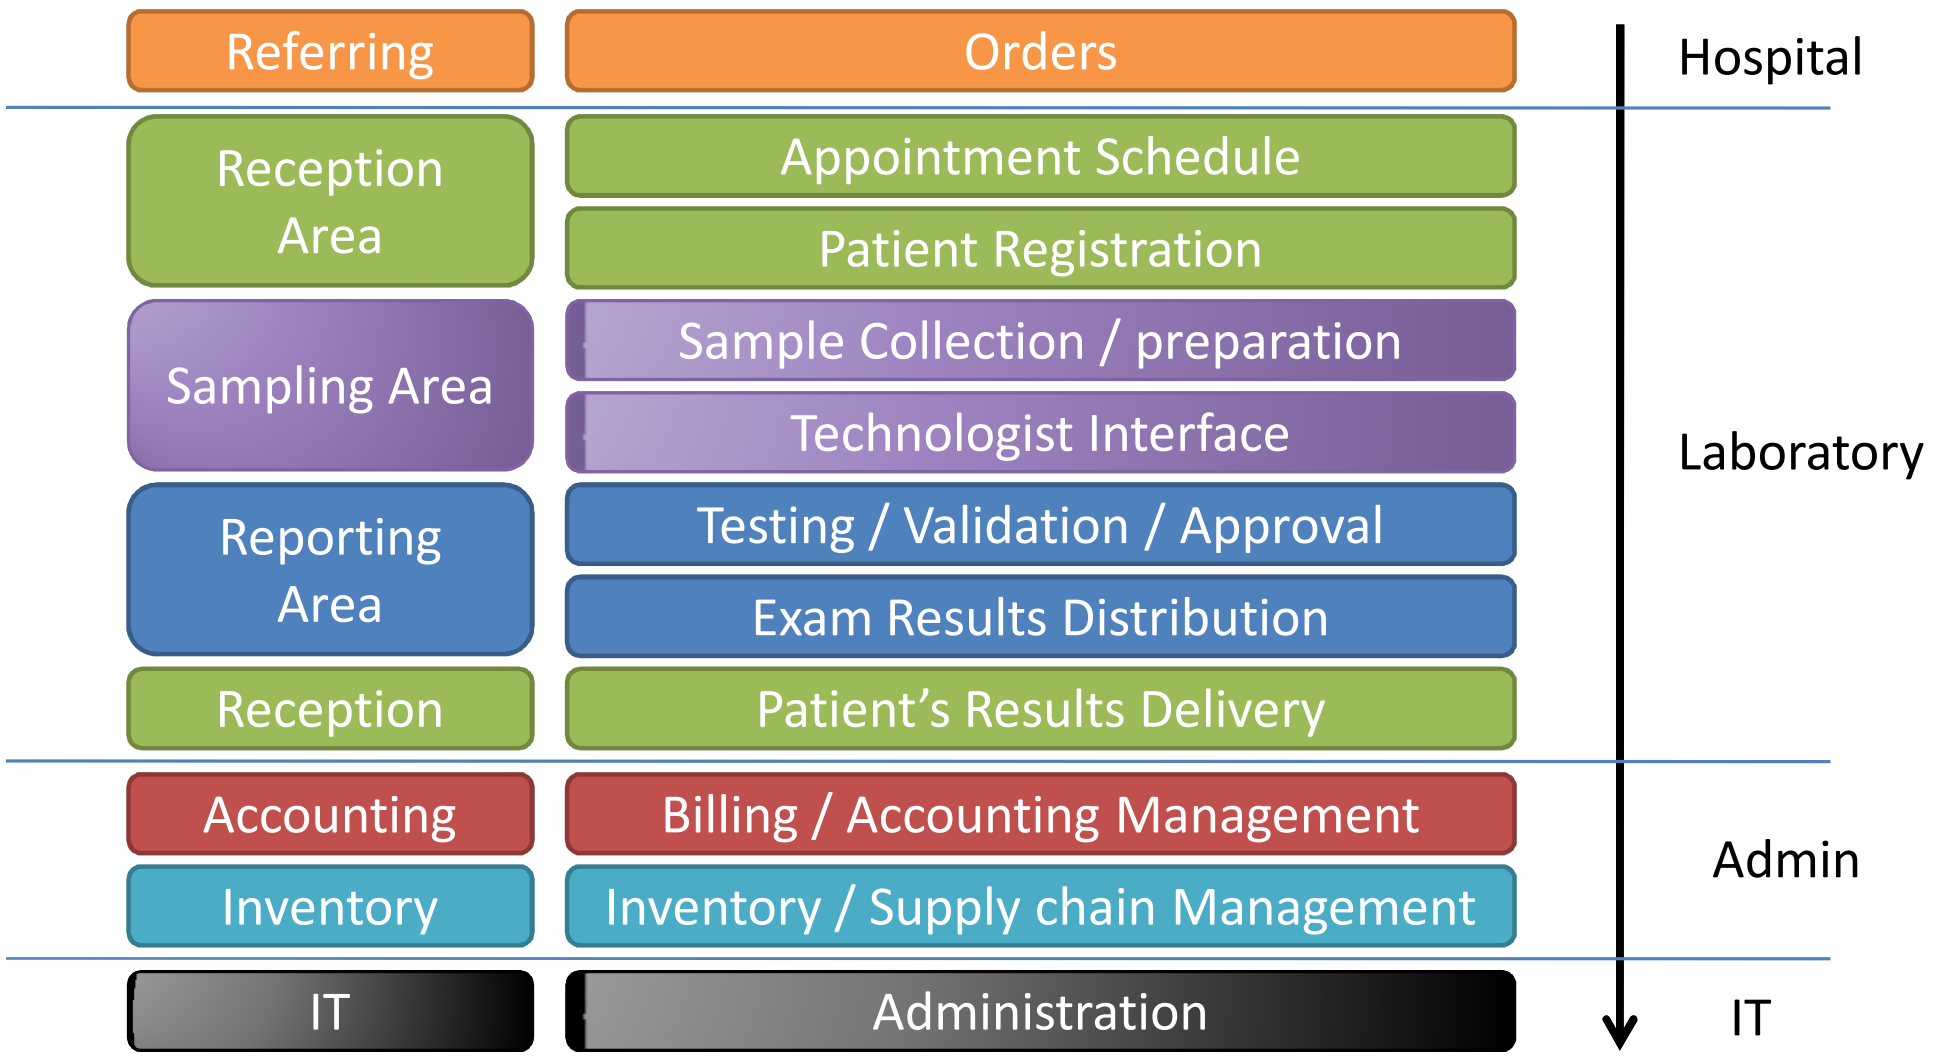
Referring
Orders
Hospital

Reception Area
Appointment Schedule
Patient Registration

Sampling Area
Sample Collection / preparation
Technologist Interface

Reporting Area
Testing / Validation / Approval
Exam Results Distribution

Reception
Patient’s Results Delivery

Laboratory

Accounting
Billing / Accounting Management

Inventory
Inventory / Supply chain Management

Admin

IT
Administration
IT